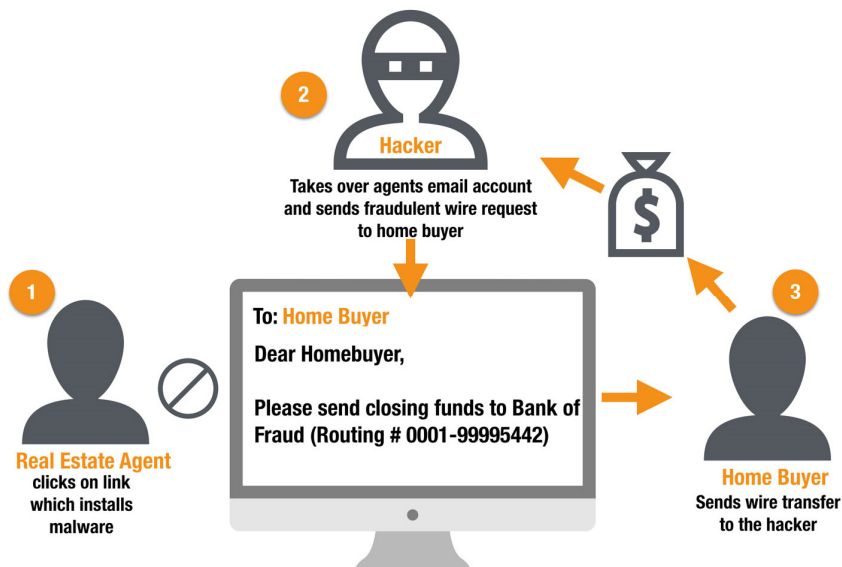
2

Hacker

Takes over agents email account and sends fraudulent wire request to home buyer

$

1

Real Estate Agent
clicks on link which installs malware

To: Home Buyer

Dear Homebuyer,

Please send closing funds to Bank of Fraud (Routing # 0001-99995442)

3

Home Buyer
Sends wire transfer to the hacker